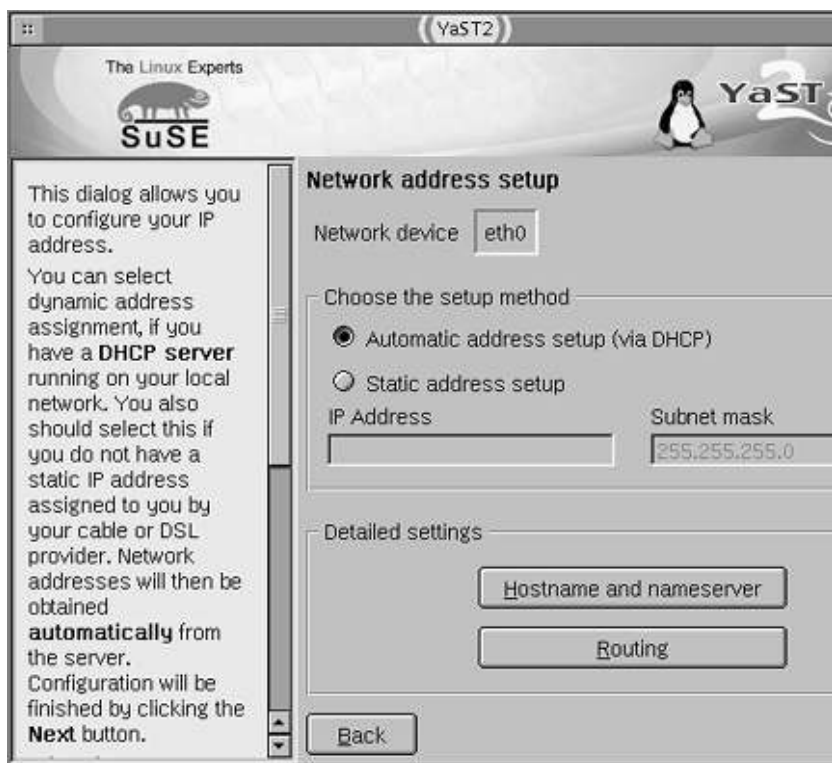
YaST2

The Linux Experts

SuSE

YaST

This dialog allows you to configure your IP address.

You can select dynamic address assignment, if you have a **DHCP server** running on your local network. You also should select this if you do not have a static IP address assigned to you by your cable or DSL provider. Network addresses will then be obtained **automatically** from the server. Configuration will be finished by clicking the **Next** button.

Network address setup

Network device eth0

Choose the setup method

Automatic address setup (via DHCP)

Static address setup

IP Address

Subnet mask

255.255.255.0

Detailed settings

Hostname and nameserver

Routing

Back